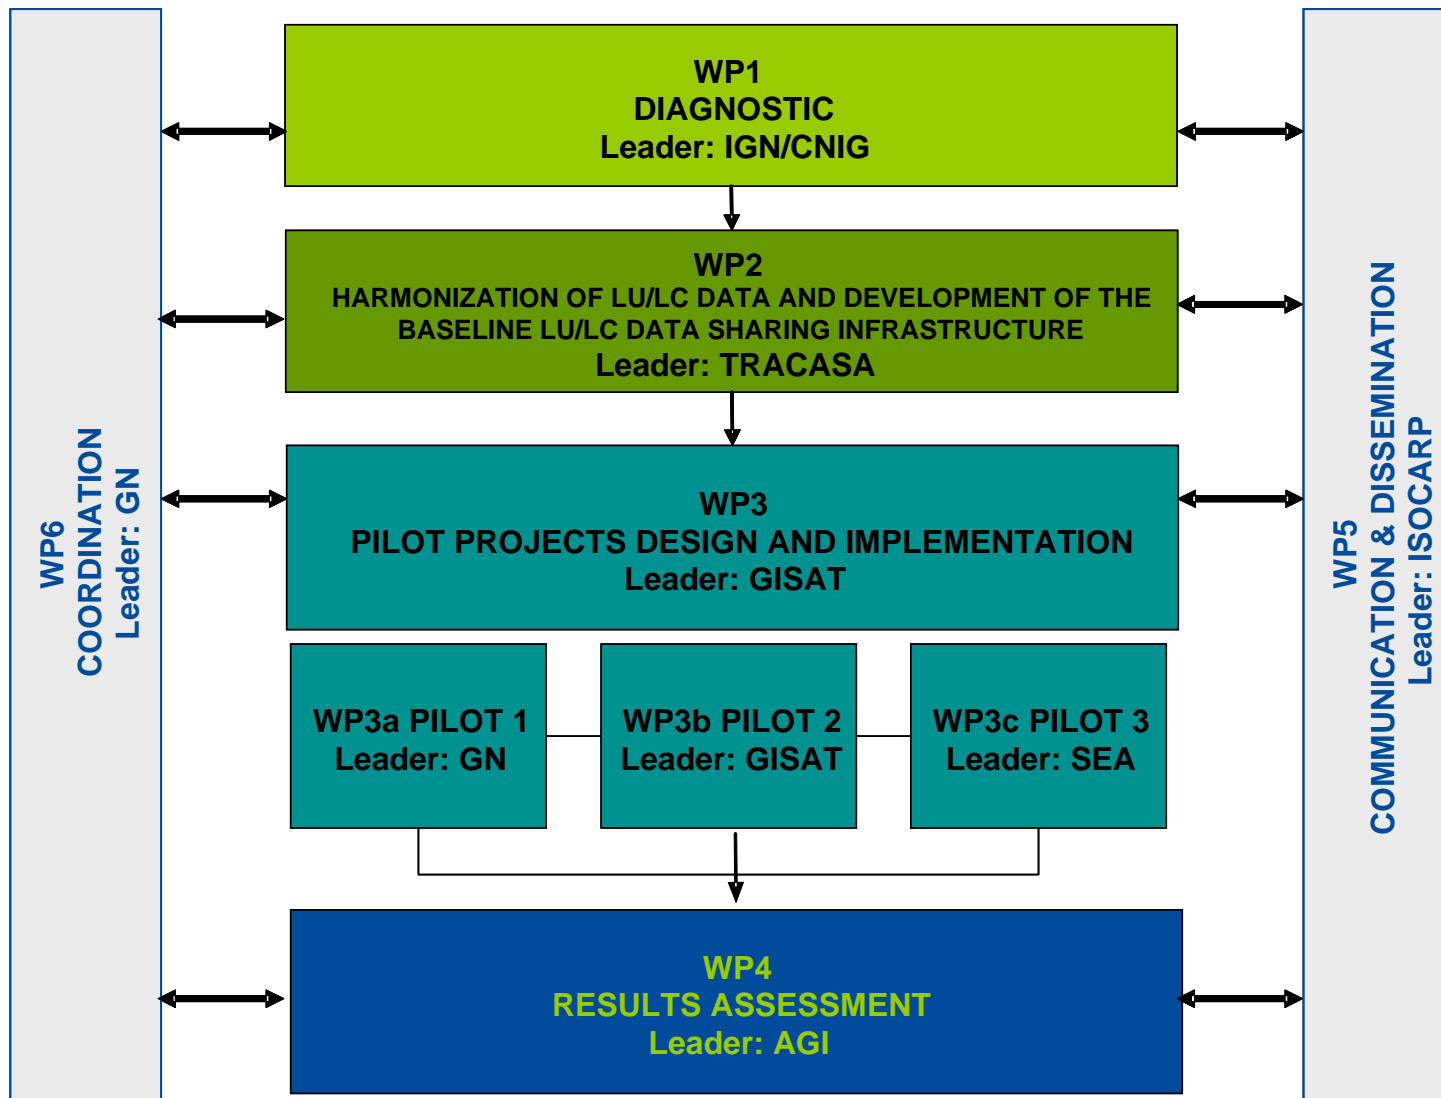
WP6
COORDINATION
Leader: GN

WP1
DIAGNOSTIC
Leader: IGN/CNIG

WP2
HARMONIZATION OF LU/LC DATA AND DEVELOPMENT OF THE BASELINE LU/LC DATA SHARING INFRASTRUCTURE
Leader: TRACASA

WP3
PILOT PROJECTS DESIGN AND IMPLEMENTATION
Leader: GISAT

WP3a PILOT 1
Leader: GN

WP3b PILOT 2
Leader: GISAT

WP3c PILOT 3
Leader: SEA

WP4
RESULTS ASSESSMENT
Leader: AGI

WP5
COMMUNICATION & DISSEMINATION
Leader: ISOCARP